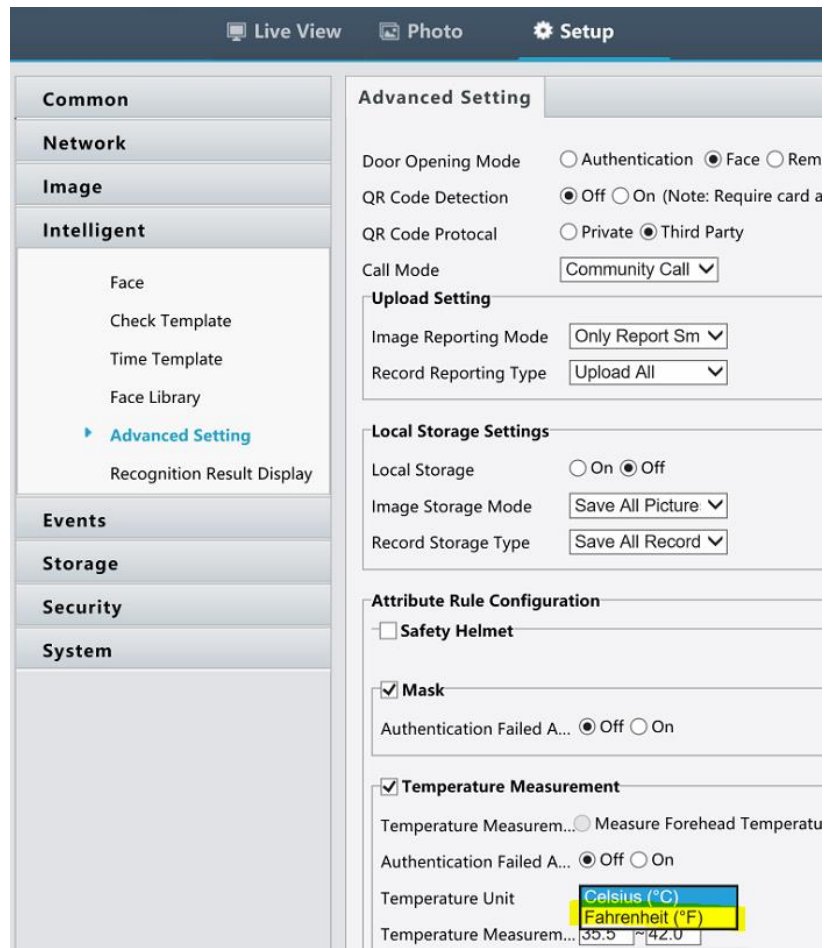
Live View Photo Setup

Common
Network
Image
Intelligent
Face
Check Template
Time Template
Face Library
Advanced Setting
Recognition Result Display
Events
Storage
Security
System

Advanced Setting

Door Opening Mode Authentication Face Rem
QR Code Detection Off On (Note: Require card a
QR Code Protocal Private Third Party
Call Mode Community Call

Upload Setting
Image Reporting Mode Only Report Sm
Record Reporting Type Upload All

Local Storage Settings
Local Storage On Off
Image Storage Mode Save All Picture
Record Storage Type Save All Record

Attribute Rule Configuration
Safety Helmet

Mask
Authentication Failed A... Off On

Temperature Measurement
Temperature Measurem... Measure Forehead Temperatu
Authentication Failed A... Off On
Temperature Unit Celsius (°C) Fahrenheit (°F)
Temperature Measurem... 35.5 ~ 42.0